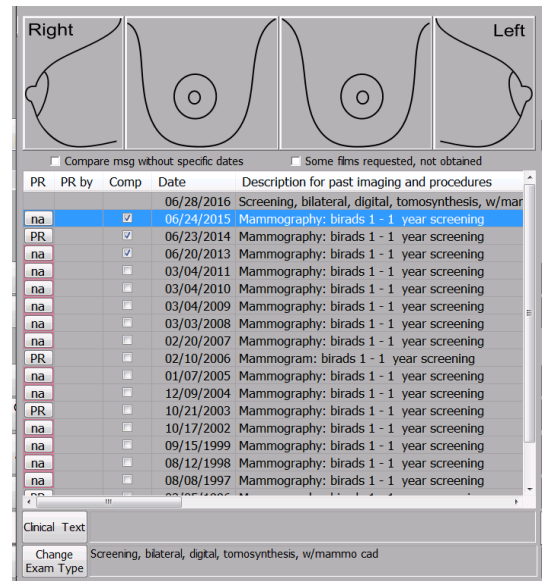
Right

Left

Compare msg without specific dates

Some films requested, not obtained

| PR | PR by | Comp | Date | Description for past imaging and procedures |
|---|---|---|---|---|
| | | | 06/28/2016 | Screening, bilateral, digital, tomosynthesis, w/mar |
| na | | ☑ | 06/24/2015 | Mammography: birads 1 - 1 year screening |
| PR | | ☑ | 06/23/2014 | Mammography: birads 1 - 1 year screening |
| na | | ☑ | 06/20/2013 | Mammography: birads 1 - 1 year screening |
| na | | ☐ | 03/04/2011 | Mammography: birads 1 - 1 year screening |
| na | | ☐ | 03/04/2010 | Mammography: birads 1 - 1 year screening |
| na | | ☐ | 03/04/2009 | Mammography: birads 1 - 1 year screening |
| na | | ☐ | 03/03/2008 | Mammography: birads 1 - 1 year screening |
| na | | ☐ | 02/20/2007 | Mammography: birads 1 - 1 year screening |
| PR | | ☐ | 02/10/2006 | Mammogram: birads 1 - 1 year screening |
| na | | ☐ | 01/07/2005 | Mammography: birads 1 - 1 year screening |
| na | | ☐ | 12/09/2004 | Mammography: birads 1 - 1 year screening |
| PR | | ☐ | 10/21/2003 | Mammography: birads 1 - 1 year screening |
| na | | ☐ | 10/17/2002 | Mammography: birads 1 - 1 year screening |
| na | | ☐ | 09/15/1999 | Mammography: birads 1 - 1 year screening |
| na | | ☐ | 08/12/1998 | Mammography: birads 1 - 1 year screening |
| na | | ☐ | 08/08/1997 | Mammography: birads 1 - 1 year screening |
| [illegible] | | | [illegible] | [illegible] |

Clinical Text

Change Exam Type

Screening, bilateral, digital, tomosynthesis, w/mammo cad